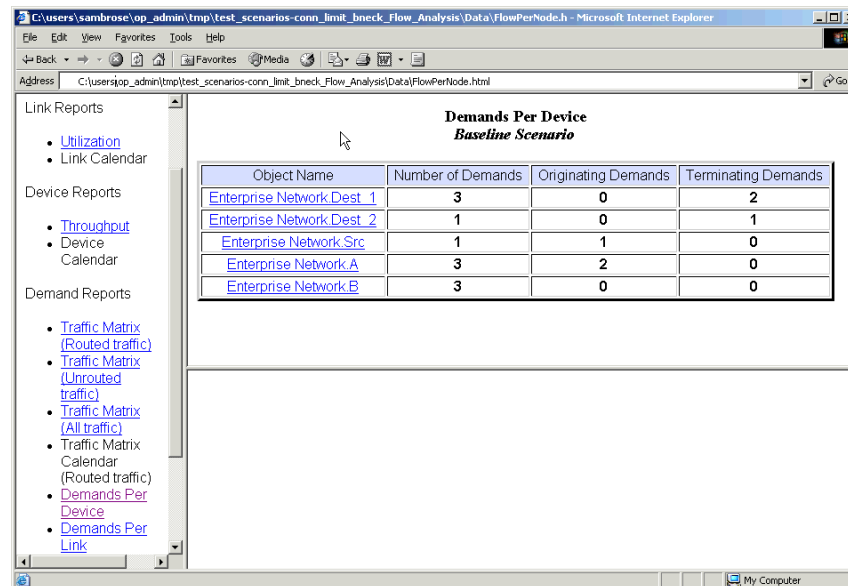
C:\users\sambrose\op_admin\tmp\test_scenarios-conn_limit_bneck_Flow_Analysis\Data\FlowPerNode.h - Microsoft Internet Explorer

File Edit View Favorites Tools Help

Back Favorites Media

Address C:\users\op_admin\tmp\test_scenarios-conn_limit_bneck_Flow_Analysis\Data\FlowPerNode.html

Go

Link Reports

- Utilization
- Link Calendar

Device Reports

- Throughput
- Device Calendar

Demand Reports

- Traffic Matrix (Routed traffic)
- Traffic Matrix (Unrouted traffic)
- Traffic Matrix (All traffic)
- Traffic Matrix Calendar (Routed traffic)
- Demands Per Device
- Demands Per Link

Demands Per Device
Baseline Scenario

| Object Name | Number of Demands | Originating Demands | Terminating Demands |
|---|---|---|---|
| Enterprise Network.Dest_1 | 3 | 0 | 2 |
| Enterprise Network.Dest_2 | 1 | 0 | 1 |
| Enterprise Network.Src | 1 | 1 | 0 |
| Enterprise Network.A | 3 | 2 | 0 |
| Enterprise Network.B | 3 | 0 | 0 |

My Computer